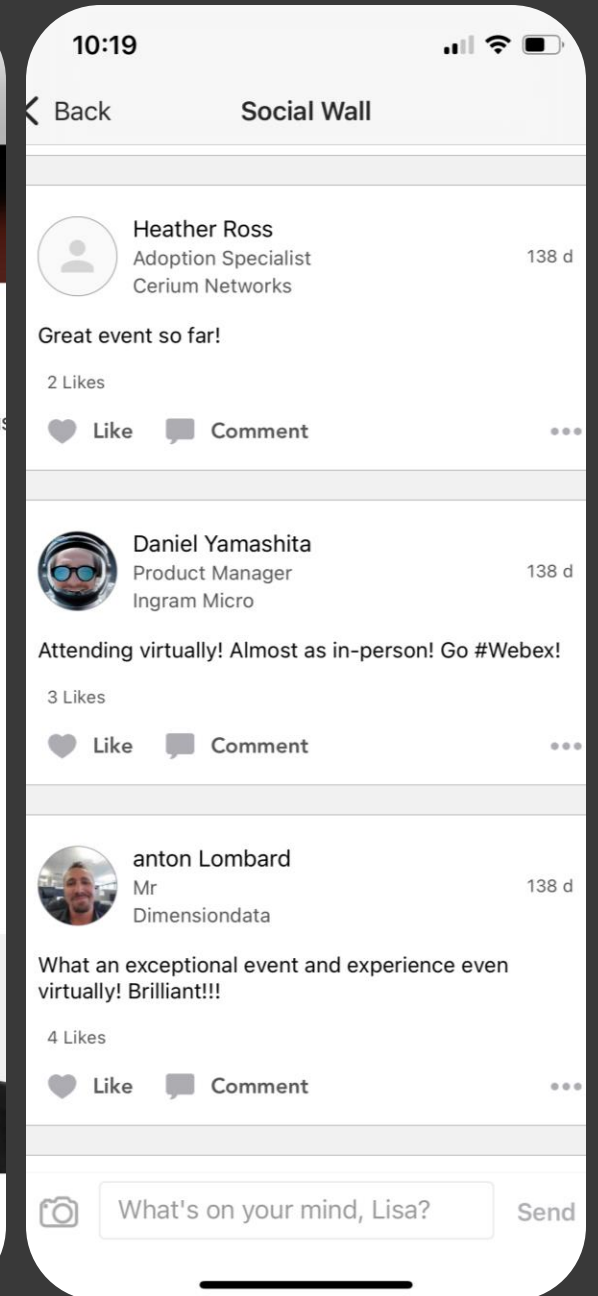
10:19

Back

Social Wall

Heather Ross
Adoption Specialist
Cerium Networks
138 d

Great event so far!

2 Likes

Like Comment

Daniel Yamashita
Product Manager
Ingram Micro
138 d

Attending virtually! Almost as in-person! Go #Webex!

3 Likes

Like Comment

anton Lombard
Mr
Dimensiondata
138 d

What an exceptional event and experience even virtually! Brilliant!!!

4 Likes

Like Comment

What's on your mind, Lisa?

Send